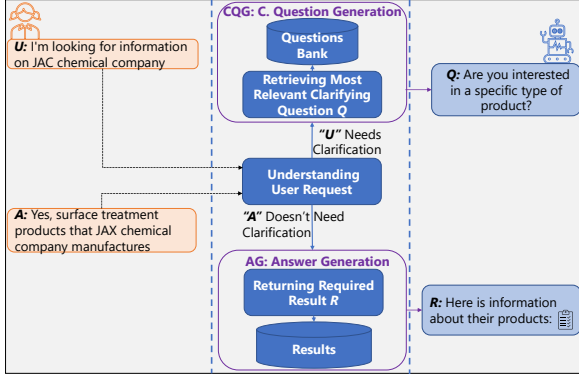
CQG: C. Question Generation

U: I'm looking for information on JAC chemical company

Questions Bank

Retrieving Most Relevant Clarifying Question Q

Q: Are you interested in a specific type of product?

"U" Needs Clarification

Understanding User Request

A: Yes, surface treatment products that JAX chemical company manufactures

"A" Doesn't Need Clarification

AG: Answer Generation

Returning Required Result R

R: Here is information about their products:

Results